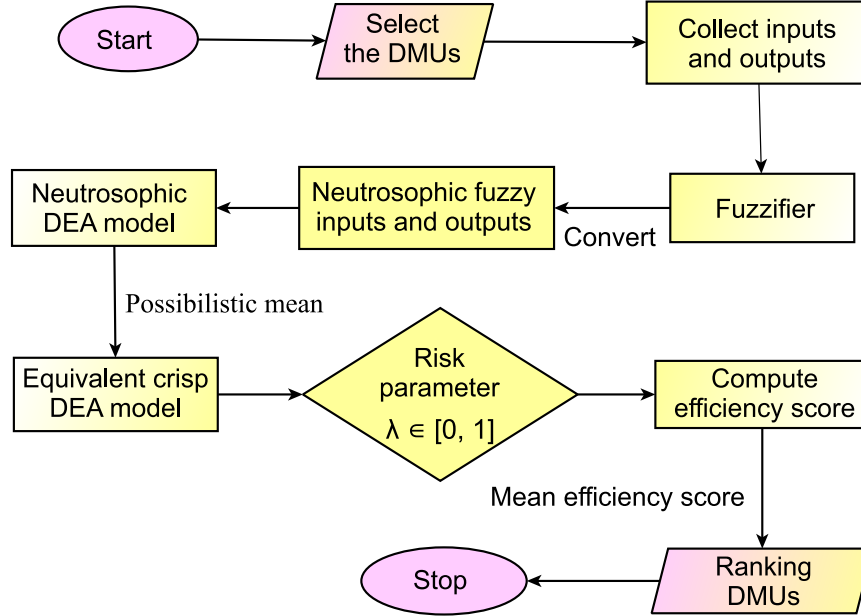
Start

Select the DMUs

Collect inputs and outputs

Fuzzifier

Convert

Neutrosophic fuzzy inputs and outputs

Neutrosophic DEA model

Possibilistic mean

Equivalent crisp DEA model

Risk parameter $\lambda \in [0, 1]$

Compute efficiency score

Mean efficiency score

Ranking DMUs

Stop